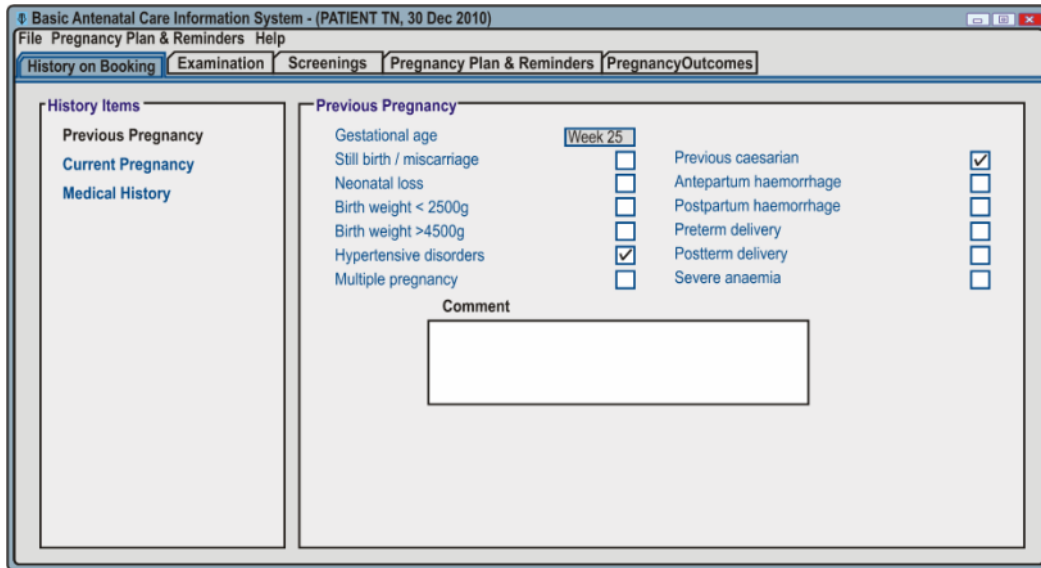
Basic Antenatal Care Information System - (PATIENT TN, 30 Dec 2010)

File Pregnancy Plan & Reminders Help

History on Booking | Examination | Screenings | Pregnancy Plan & Reminders | PregnancyOutcomes

History Items

Previous Pregnancy

Current Pregnancy

Medical History

Previous Pregnancy

Gestational age Week 25

Still birth / miscarriage ☐

Neonatal loss ☐

Birth weight < 2500g ☐

Birth weight >4500g ☐

Hypertensive disorders ☑

Multiple pregnancy ☐

Previous caesarian ☑

Antepartum haemorrhage ☐

Postpartum haemorrhage ☐

Preterm delivery ☐

Postterm delivery ☐

Severe anaemia ☐

Comment